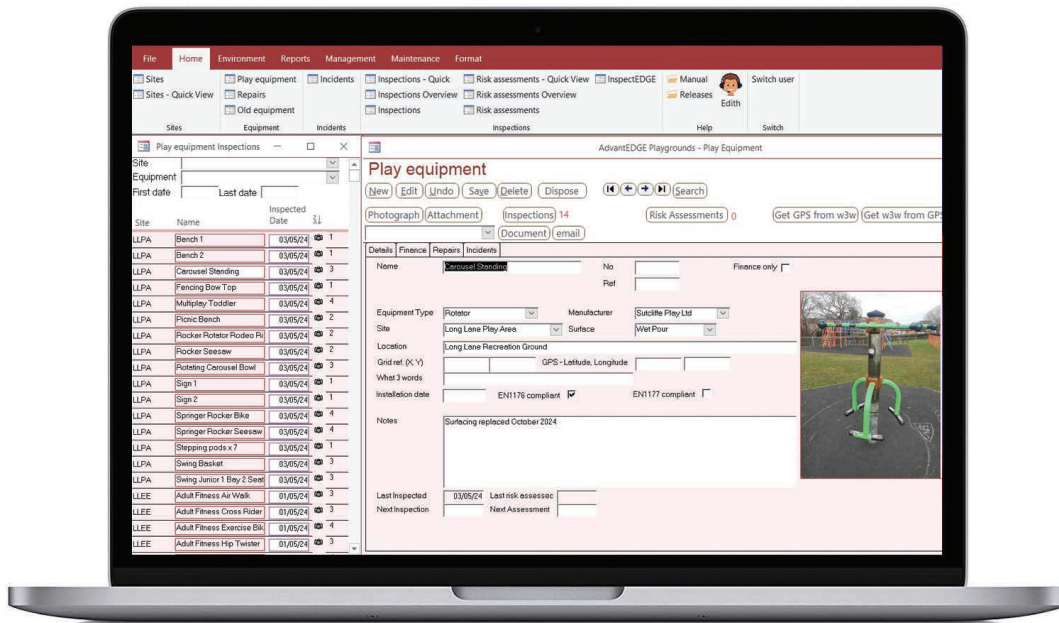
File Home Environment Reports Management Maintenance Format

Sites
Sites - Quick View
Sites

Play equipment
Repairs
Old equipment
Equipment

Incidents
Incidents

Inspections - Quick
Inspections Overview
Inspections
Risk assessments - Quick View
Risk assessments Overview
Risk assessments
InspectEDGE
Inspections

Manual
Releases
Edith
Help

Switch user
Switch

Play equipment Inspections

Site
Equipment
First date Last date

| Site | Name | Inspected Date | |
|---|---|---|---|
| LLPA | Bench 1 | 03/05/24 | 1 |
| LLPA | Bench 2 | 03/05/24 | 1 |
| LLPA | Carousel Standing | 03/05/24 | 3 |
| LLPA | Fencing Bow Top | 03/05/24 | 1 |
| LLPA | Multiplay Toddler | 03/05/24 | 4 |
| LLPA | Picnic Bench | 03/05/24 | 2 |
| LLPA | Rocker Rotator Rodeo Ri | 03/05/24 | 2 |
| LLPA | Rocker Seesaw | 03/05/24 | 2 |
| LLPA | Rotating Carousel Bowl | 03/05/24 | 3 |
| LLPA | Sign 1 | 03/05/24 | 1 |
| LLPA | Sign 2 | 03/05/24 | 1 |
| LLPA | Springer Rocker Bike | 03/05/24 | 4 |
| LLPA | Springer Rocker Seesaw | 03/05/24 | 4 |
| LLPA | Stepping pods x 7 | 03/05/24 | 1 |
| LLPA | Swing Basket | 03/05/24 | 3 |
| LLPA | Swing Junior 1 Bay 2 Seat | 03/05/24 | 3 |
| LLEE | Adult Fitness Air Walk | 01/05/24 | 3 |
| LLEE | Adult Fitness Cross Rider | 01/05/24 | 3 |
| LLEE | Adult Fitness Exercise Bik | 01/05/24 | 4 |
| LLEE | Adult Fitness Hip Twister | 01/05/24 | 3 |

AdvantEDGE Playgrounds - Play Equipment

Play equipment

New Edit Undo Save Delete Dispose Search

Photograph Attachment Inspections 14 Risk Assessments 0 Get GPS from w3w Get w3w from GPS

Document email

Details Finance Repairs Incidents

Name Carousel Standing No Finance only
Ref

Equipment Type Rotator Manufacturer Sutcliffe Play Ltd
Site Long Lane Play Area Surface Wet Pour
Location Long Lane Recreation Ground
Grid ref. (X Y) GPS - Latitude, Longitude
What 3 words
Installation date EN1176 compliant EN1177 compliant

Notes Surfacing replaced October 2024

Last Inspected 03/05/24 Last risk assessec
Next Inspection Next Assessment